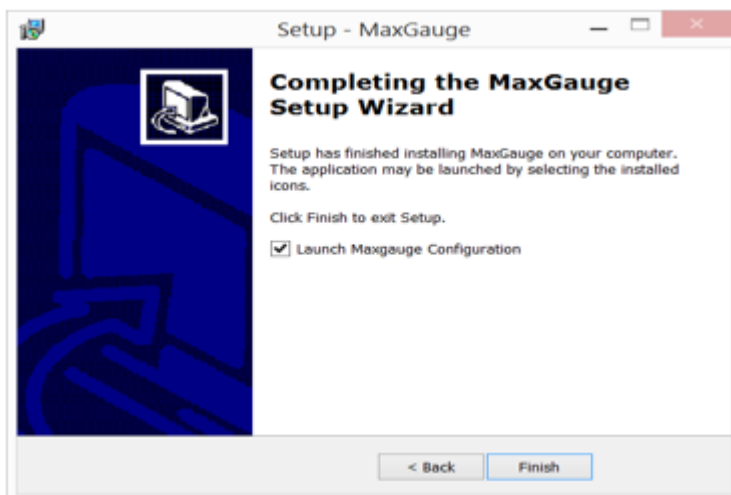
Setup - MaxGauge

Completing the MaxGauge Setup Wizard

Setup has finished installing MaxGauge on your computer. The application may be launched by selecting the installed icons.

Click Finish to exit Setup.

Launch Maxgauge Configuration

< Back

Finish